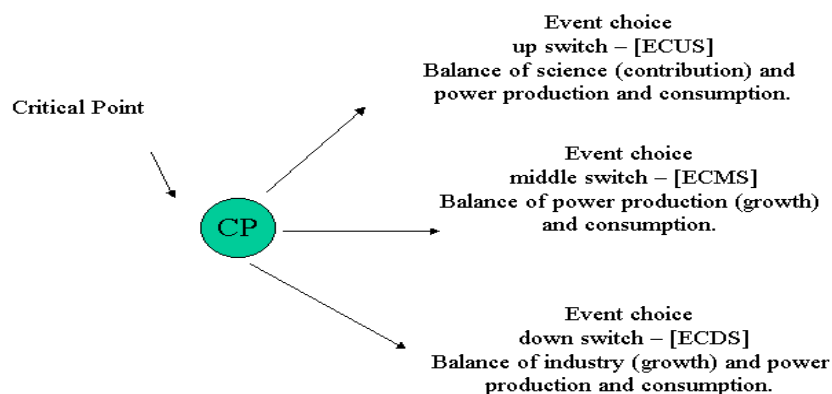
Critical Point

CP

Event choice
up switch – [ECUS]
Balance of science (contribution) and power production and consumption.

Event choice
middle switch – [ECMS]
Balance of power production (growth) and consumption.

Event choice
down switch – [ECDS]
Balance of industry (growth) and power production and consumption.